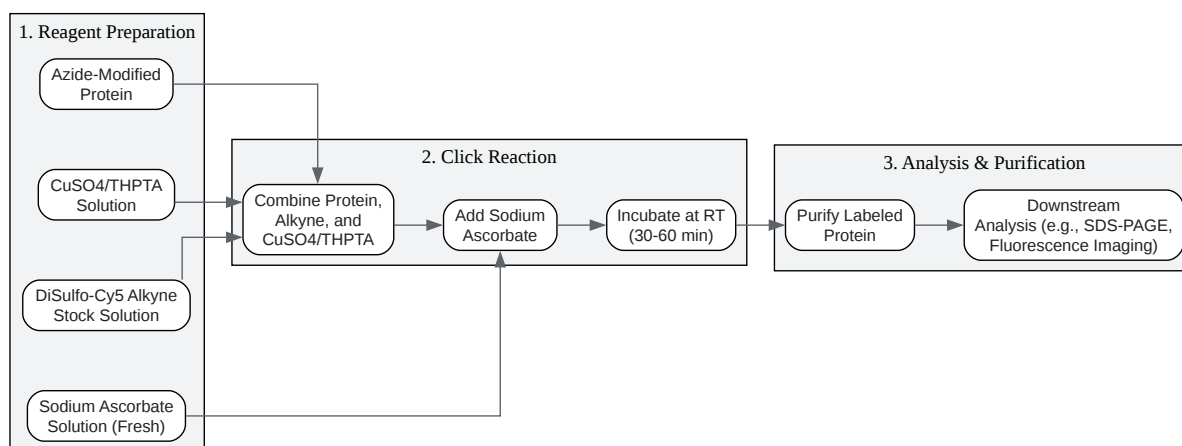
1. Reagent Preparation

Azide-Modified Protein

CuSO4/THPTA Solution

DiSulfo-Cy5 Alkyne Stock Solution

Sodium Ascorbate Solution (Fresh)

2. Click Reaction

Combine Protein, Alkyne, and CuSO4/THPTA

Add Sodium Ascorbate

Incubate at RT (30-60 min)

3. Analysis & Purification

Purify Labeled Protein

Downstream Analysis (e.g., SDS-PAGE, Fluorescence Imaging)